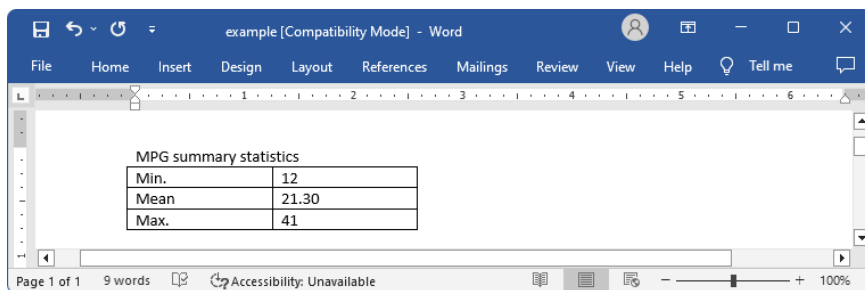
example [Compatibility Mode] - Word

File Home Insert Design Layout References Mailings Review View Help Tell me

MPG summary statistics

| Min. | 12 |
|---|---|
| Mean | 21.30 |
| Max. | 41 |

Page 1 of 1 9 words Accessibility: Unavailable 100%